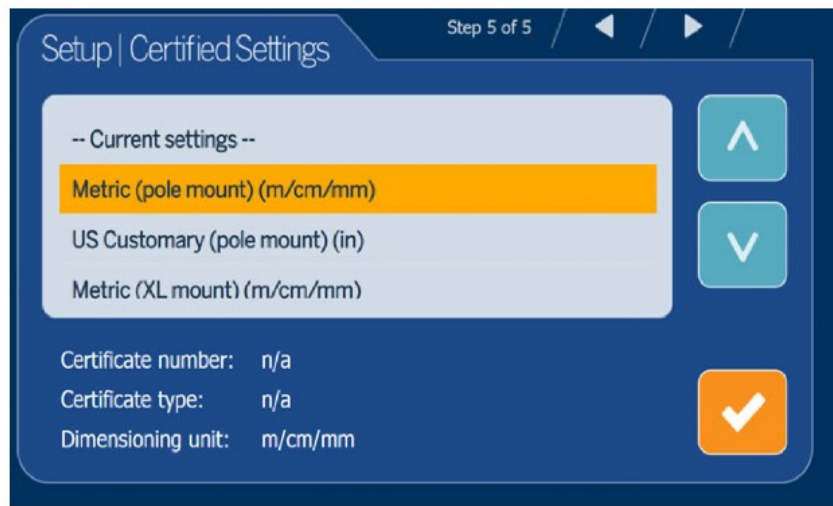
Setup | Certified Settings

Step 5 of 5

-- Current settings --

Metric (pole mount) (m/cm/mm)

US Customary (pole mount) (in)

Metric (XL mount) (m/cm/mm)

Certificate number: n/a

Certificate type: n/a

Dimensioning unit: m/cm/mm